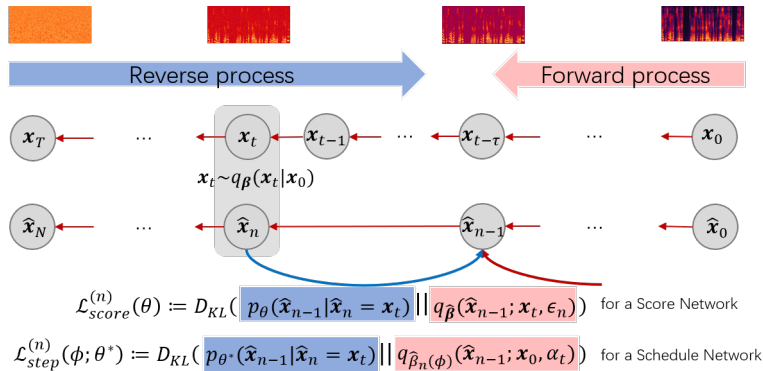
Reverse process

Forward process

$\boldsymbol{x}_T$ ... $\boldsymbol{x}_t$ $\boldsymbol{x}_{t-1}$ ... $\boldsymbol{x}_{t-\tau}$ ... $\boldsymbol{x}_0$

$\boldsymbol{x}_t \sim q_{\boldsymbol{\beta}}(\boldsymbol{x}_t|\boldsymbol{x}_0)$

$\hat{\boldsymbol{x}}_N$ ... $\hat{\boldsymbol{x}}_n$ $\hat{\boldsymbol{x}}_{n-1}$ ... $\hat{\boldsymbol{x}}_0$

$\mathcal{L}_{score}^{(n)}(\theta) \coloneqq D_{KL}( p_\theta(\hat{\boldsymbol{x}}_{n-1}|\hat{\boldsymbol{x}}_n = \boldsymbol{x}_t) || q_{\hat{\boldsymbol{\beta}}}(\hat{\boldsymbol{x}}_{n-1}; \boldsymbol{x}_t, \epsilon_n))$ for a Score Network

$\mathcal{L}_{step}^{(n)}(\phi; \theta^*) \coloneqq D_{KL}( p_{\theta^*}(\hat{\boldsymbol{x}}_{n-1}|\hat{\boldsymbol{x}}_n = \boldsymbol{x}_t) || q_{\hat{\beta}_n(\phi)}(\hat{\boldsymbol{x}}_{n-1}; \boldsymbol{x}_0, \alpha_t))$ for a Schedule Network